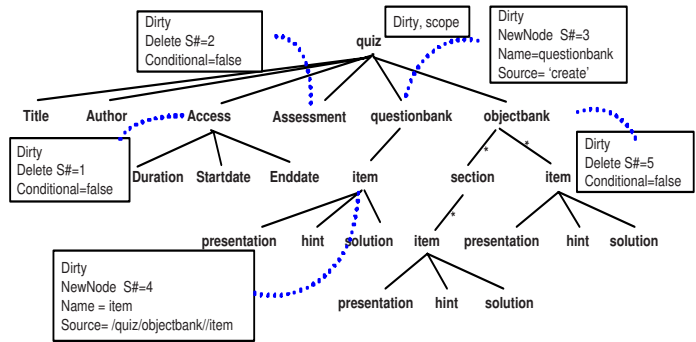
Dirty
Delete S#=2
Conditional=false

Dirty, scope

Dirty
NewNode S#=3
Name=questionbank
Source= 'create'

quiz

Title
Author
Access
Assessment
questionbank
objectbank

Dirty
Delete S#=1
Conditional=false

Duration
Startdate
Enddate
item
section
*
*
item

Dirty
Delete S#=5
Conditional=false

presentation
hint
solution
*
item
presentation
hint
solution

Dirty
NewNode S#=4
Name = item
Source= /quiz/objectbank//item

presentation
hint
solution